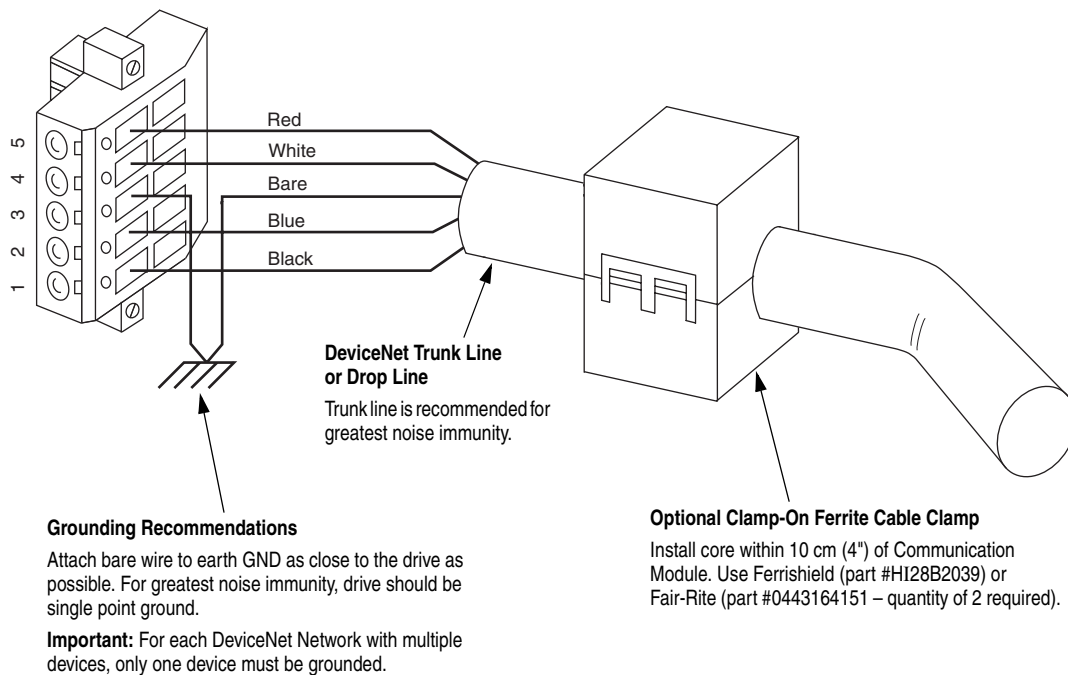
5
4
3
2
1

Red
White
Bare
Blue
Black

DeviceNet Trunk Line or Drop Line

Trunk line is recommended for greatest noise immunity.

Grounding Recommendations

Attach bare wire to earth GND as close to the drive as possible. For greatest noise immunity, drive should be single point ground.

Important: For each DeviceNet Network with multiple devices, only one device must be grounded.

Optional Clamp-On Ferrite Cable Clamp

Install core within 10 cm (4") of Communication Module. Use Ferrishield (part #HI28B2039) or Fair-Rite (part #0443164151 – quantity of 2 required).